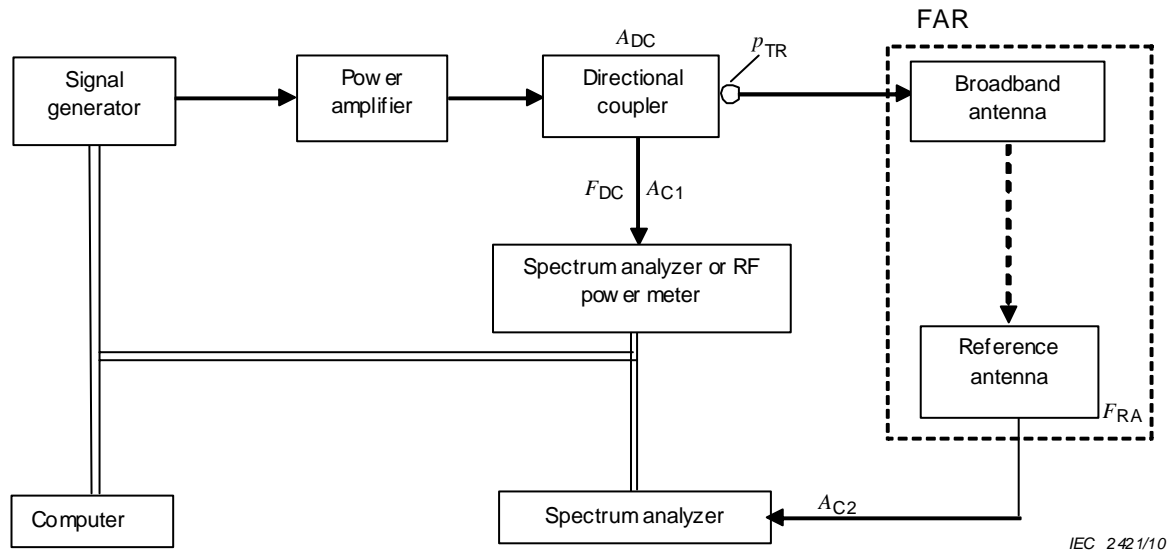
FAR

Signal generator

Power amplifier

$A_{DC}$

Directional coupler

$p_{TR}$

Broadband antenna

$F_{DC}$ $A_{C1}$

Spectrum analyzer or RF power meter

Reference antenna

$F_{RA}$

Computer

Spectrum analyzer

$A_{C2}$

IEC 2421/10